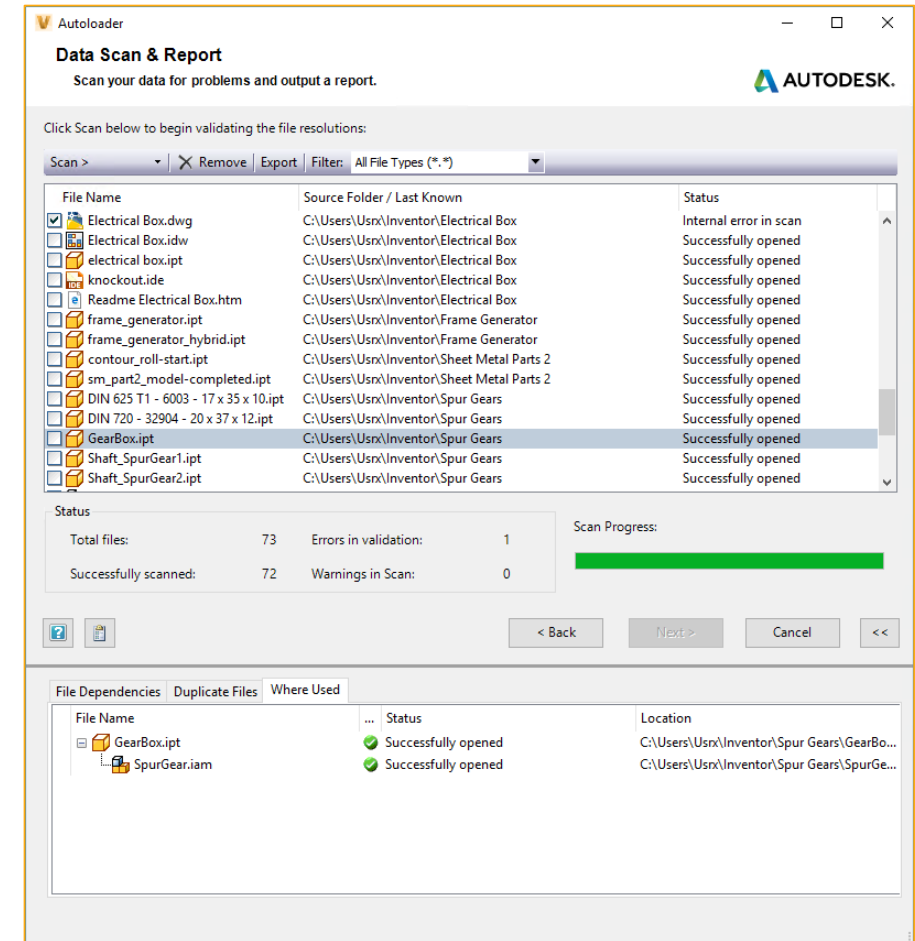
Autoloader

Data Scan & Report

Scan your data for problems and output a report.

AUTODESK.

Click Scan below to begin validating the file resolutions:

Scan > | Remove | Export | Filter: All File Types (*.*)

| File Name | Source Folder / Last Known | Status |
|---|---|---|
| Electrical Box.dwg | C:\Users\Usrx\Inventor\Electrical Box | Internal error in scan |
| Electrical Box.idw | C:\Users\Usrx\Inventor\Electrical Box | Successfully opened |
| electrical box.ipt | C:\Users\Usrx\Inventor\Electrical Box | Successfully opened |
| knockout.ide | C:\Users\Usrx\Inventor\Electrical Box | Successfully opened |
| Readme Electrical Box.htm | C:\Users\Usrx\Inventor\Electrical Box | Successfully opened |
| frame_generator.ipt | C:\Users\Usrx\Inventor\Frame Generator | Successfully opened |
| frame_generator_hybrid.ipt | C:\Users\Usrx\Inventor\Frame Generator | Successfully opened |
| contour_roll-start.ipt | C:\Users\Usrx\Inventor\Sheet Metal Parts 2 | Successfully opened |
| sm_part2_model-completed.ipt | C:\Users\Usrx\Inventor\Sheet Metal Parts 2 | Successfully opened |
| DIN 625 T1 - 6003 - 17 x 35 x 10.ipt | C:\Users\Usrx\Inventor\Spur Gears | Successfully opened |
| DIN 720 - 32904 - 20 x 37 x 12.ipt | C:\Users\Usrx\Inventor\Spur Gears | Successfully opened |
| GearBox.ipt | C:\Users\Usrx\Inventor\Spur Gears | Successfully opened |
| Shaft_SpurGear1.ipt | C:\Users\Usrx\Inventor\Spur Gears | Successfully opened |
| Shaft_SpurGear2.ipt | C:\Users\Usrx\Inventor\Spur Gears | Successfully opened |

Status

Total files: 73

Errors in validation: 1

Successfully scanned: 72

Warnings in Scan: 0

Scan Progress:

< Back | Next > | Cancel | <<

File Dependencies | Duplicate Files | Where Used

| File Name | ... | Status | Location |
|---|---|---|---|
| GearBox.ipt | | Successfully opened | C:\Users\Usrx\Inventor\Spur Gears\GearBo... |
| SpurGear.iam | | Successfully opened | C:\Users\Usrx\Inventor\Spur Gears\SpurGe... |